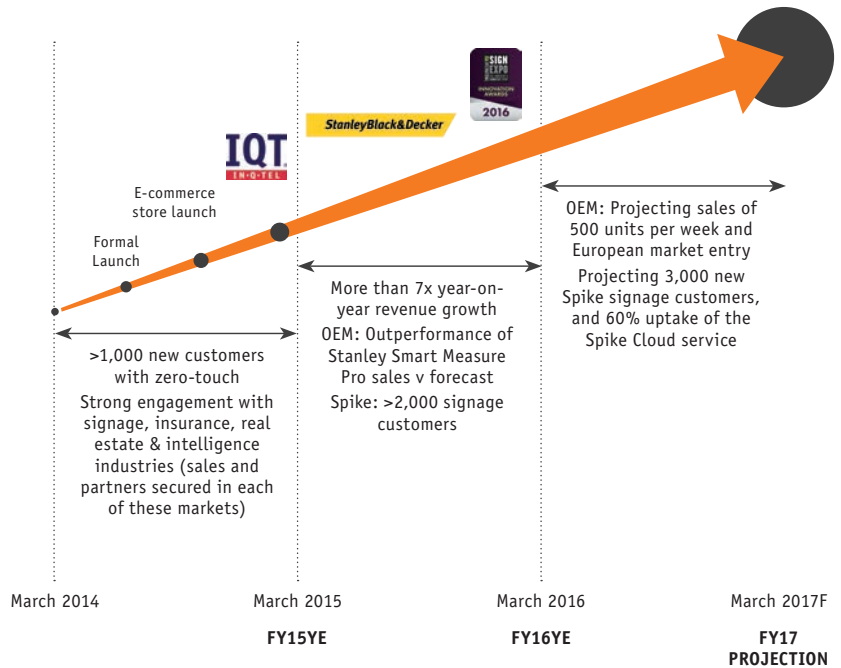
SIGN EXPO INNOVATION AWARDS 2016

StanleyBlack&Decker

IQT IN-Q-TEL

E-commerce store launch

Formal Launch

>1,000 new customers with zero-touch

Strong engagement with signage, insurance, real estate & intelligence industries (sales and partners secured in each of these markets)

More than 7x year-on-year revenue growth

OEM: Outperformance of Stanley Smart Measure Pro sales v forecast

Spike: >2,000 signage customers

OEM: Projecting sales of 500 units per week and European market entry

Projecting 3,000 new Spike signage customers, and 60% uptake of the Spike Cloud service

March 2014

March 2015

FY15YE

March 2016

FY16YE

March 2017F

FY17 PROJECTION